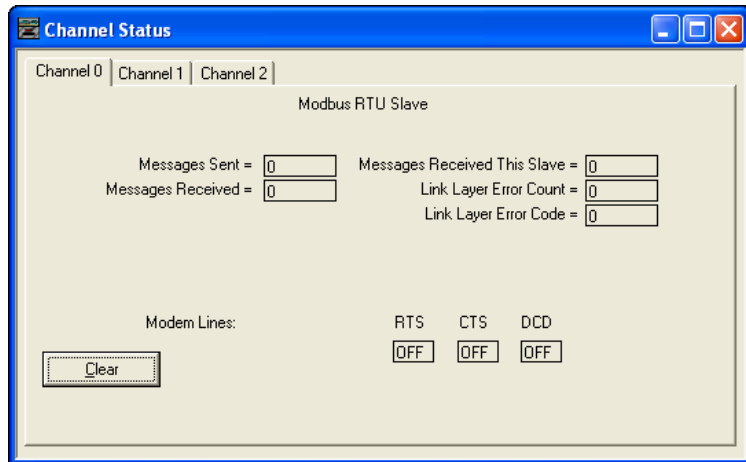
Channel Status

Channel 0 | Channel 1 | Channel 2

Modbus RTU Slave

Messages Sent = 0
Messages Received = 0

Messages Received This Slave = 0
Link Layer Error Count = 0
Link Layer Error Code = 0

Modem Lines:

RTS CTS DCD
OFF OFF OFF

Clear